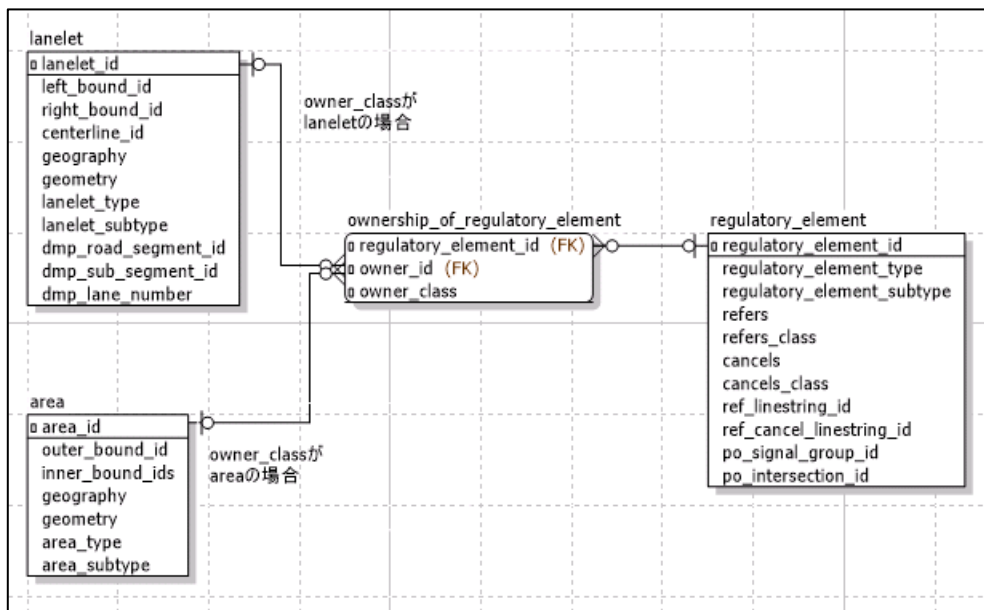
lanelet

lanelet_id
left_bound_id
right_bound_id
centerline_id
geography
geometry
lanelet_type
lanelet_subtype
dmp_road_segment_id
dmp_sub_segment_id
dmp_lane_number

owner_classが laneletの場合

ownership_of_regulatory_element

regulatory_element_id (FK)
owner_id (FK)
owner_class

regulatory_element

regulatory_element_id
regulatory_element_type
regulatory_element_subtype
refers
refers_class
cancels
cancels_class
ref_linestring_id
ref_cancel_linestring_id
po_signal_group_id
po_intersection_id

area

area_id
outer_bound_id
inner_bound_ids
geography
geometry
area_type
area_subtype

owner_classが areaの場合